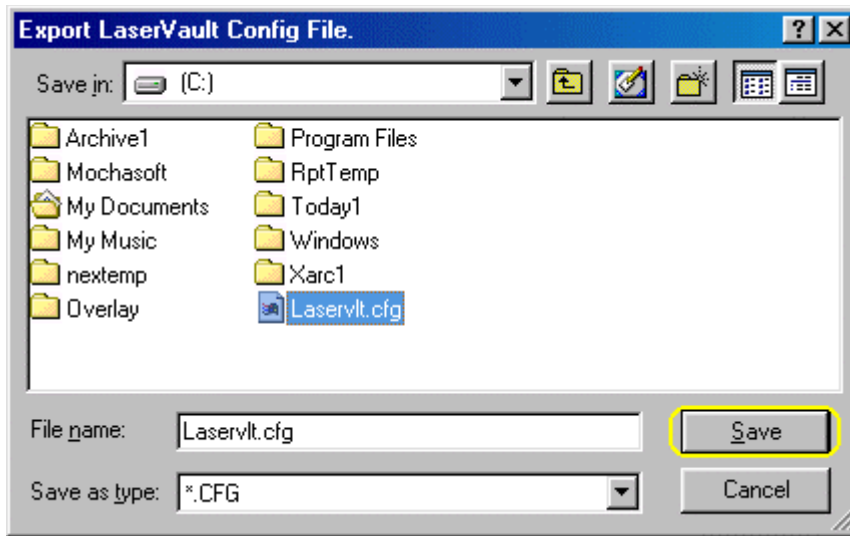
Export LaserVault Config File.
?
Save in: (C:)

Archive1
Mochasoft
My Documents
My Music
nextemp
Overlay

Program Files
RptTemp
Today1
Windows
Xarc1
Laservlt.cfg

File name: Laservlt.cfg
Save as type: *.CFG

Save
Cancel